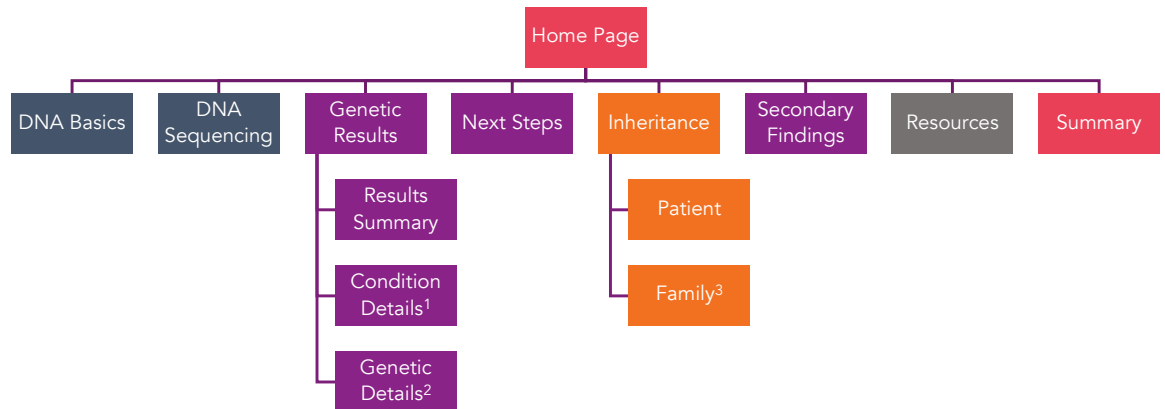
Home Page

DNA Basics

DNA Sequencing

Genetic Results

Results Summary

Condition Details$^1$

Genetic Details$^2$

Next Steps

Inheritance

Patient

Family$^3$

Secondary Findings

Resources

Summary